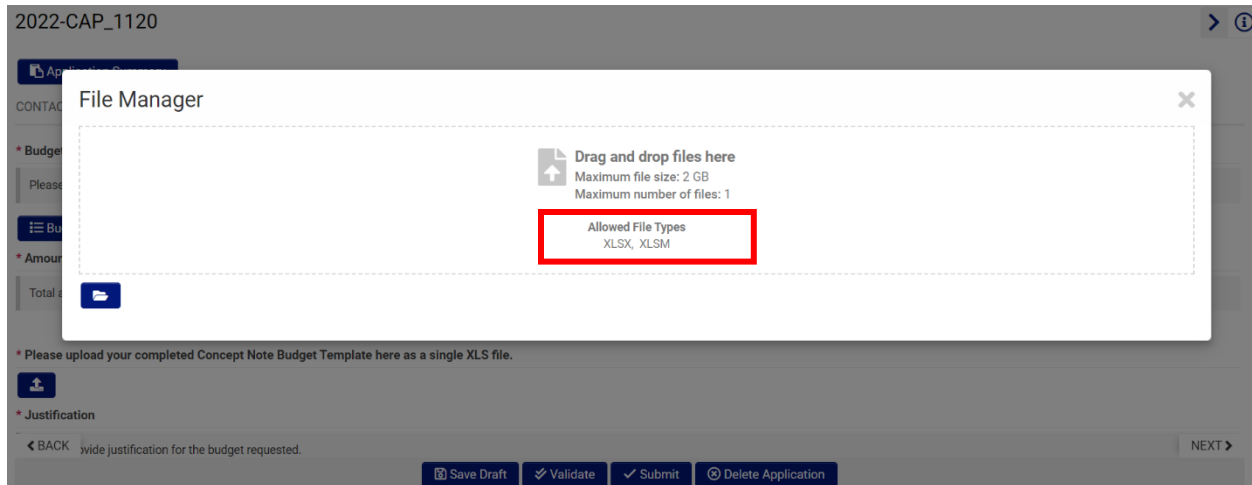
2022-CAP_1120

Application Summary

CONTAC

File Manager

×

Drag and drop files here
Maximum file size: 2 GB
Maximum number of files: 1

Allowed File Types
XLSX, XLSM

* Budget

Please

Bu

* Amour

Total a

* Please upload your completed Concept Note Budget Template here as a single XLS file.

* Justification

BACK

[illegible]vide justification for the budget requested.

NEXT

Save Draft

Validate

Submit

Delete Application